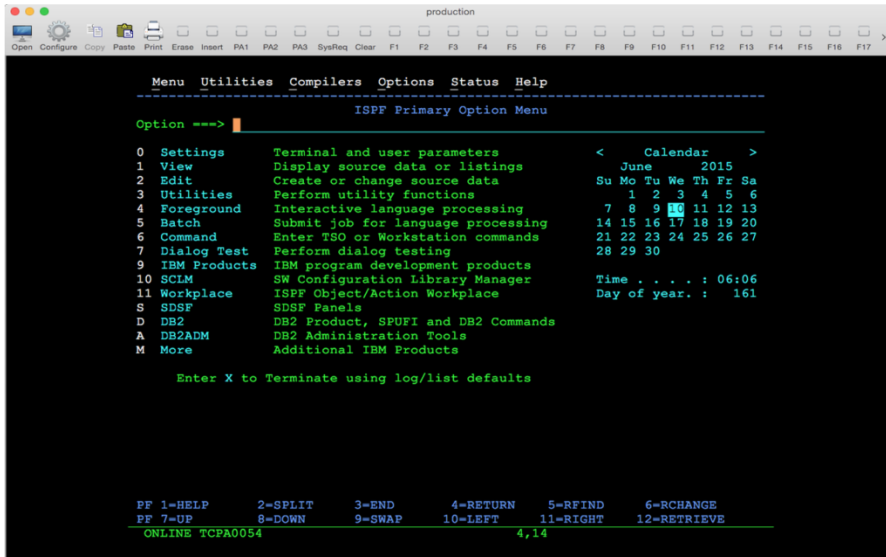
production

Open Configure Copy Paste Print Erase Insert PA1 PA2 PA3 SysReq Clear F1 F2 F3 F4 F5 F6 F7 F8 F9 F10 F11 F12 F13 F14 F15 F16 F17

Menu Utilities Compilers Options Status Help

ISPF Primary Option Menu

Option ===>

| | | | |
|---|---|---|---|
| 0 | Settings | Terminal and user parameters | < Calendar > |
| 1 | View | Display source data or listings | June 2015 |
| 2 | Edit | Create or change source data | Su Mo Tu We Th Fr Sa |
| 3 | Utilities | Perform utility functions | 1 2 3 4 5 6 |
| 4 | Foreground | Interactive language processing | 7 8 9 10 11 12 13 |
| 5 | Batch | Submit job for language processing | 14 15 16 17 18 19 20 |
| 6 | Command | Enter TSO or Workstation commands | 21 22 23 24 25 26 27 |
| 7 | Dialog Test | Perform dialog testing | 28 29 30 |
| 9 | IBM Products | IBM program development products | |
| 10 | SCLM | SW Configuration Library Manager | Time . . . . : 06:06 |
| 11 | Workplace | ISPF Object/Action Workplace | Day of year. : 161 |
| S | SDSF | SDSF Panels | |
| D | DB2 | DB2 Product, SPUFI and DB2 Commands | |
| A | DB2ADM | DB2 Administration Tools | |
| M | More | Additional IBM Products | |

Enter X to Terminate using log/list defaults

PF 1=HELP 2=SPLIT 3=END 4=RETURN 5=RFIND 6=RCHANGE
PF 7=UP 8=DOWN 9=SWAP 10=LEFT 11=RIGHT 12=RETRIEVE
ONLINE TCPA0054 4,14